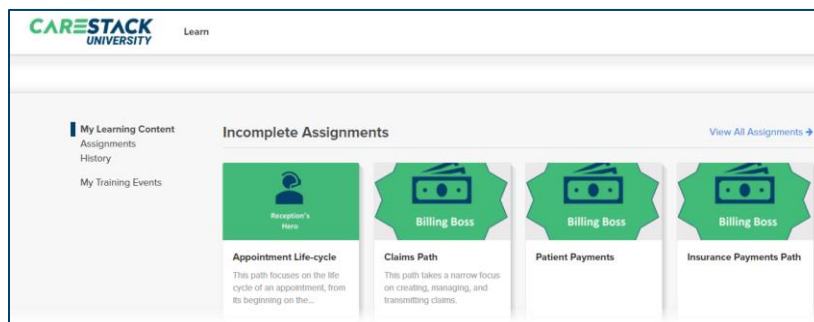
CARESTACK UNIVERSITY

Learn

My Learning Content
Assignments
History

My Training Events

Incomplete Assignments

View All Assignments →

Reception's Hero

Appointment Life-cycle

This path focuses on the life cycle of an appointment, from its beginning on the...

Billing Boss

Claims Path

This path takes a narrow focus on creating, managing, and transmitting claims.

Billing Boss

Patient Payments

Billing Boss

Insurance Payments Path